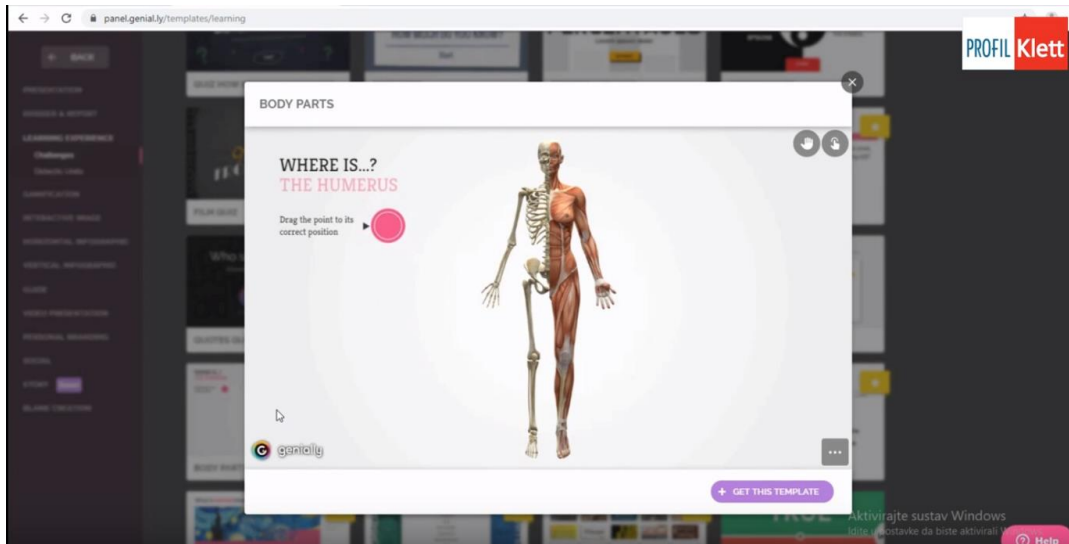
panel.genial.ly/templates/learning

PROFIL Klett

BACK

PRESENTATION

DOSSIER & REPORT

LEARNING EXPERIENCE

Challenges

GAMIFICATION

INTERACTIVE IMAGE

HORIZONTAL INFOGRAPHIC

VERTICAL INFOGRAPHIC

GUIDE

VIDEO PRESENTATION

PERSONAL BRANDING

SOCIAL

STORY

BLANK CREATION

BODY PARTS

WHERE IS...?
THE HUMERUS

Drag the point to its correct position

genially

GET THIS TEMPLATE

Aktivirajte sustav Windows
Idite u postavke da biste aktivirali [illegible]

Help